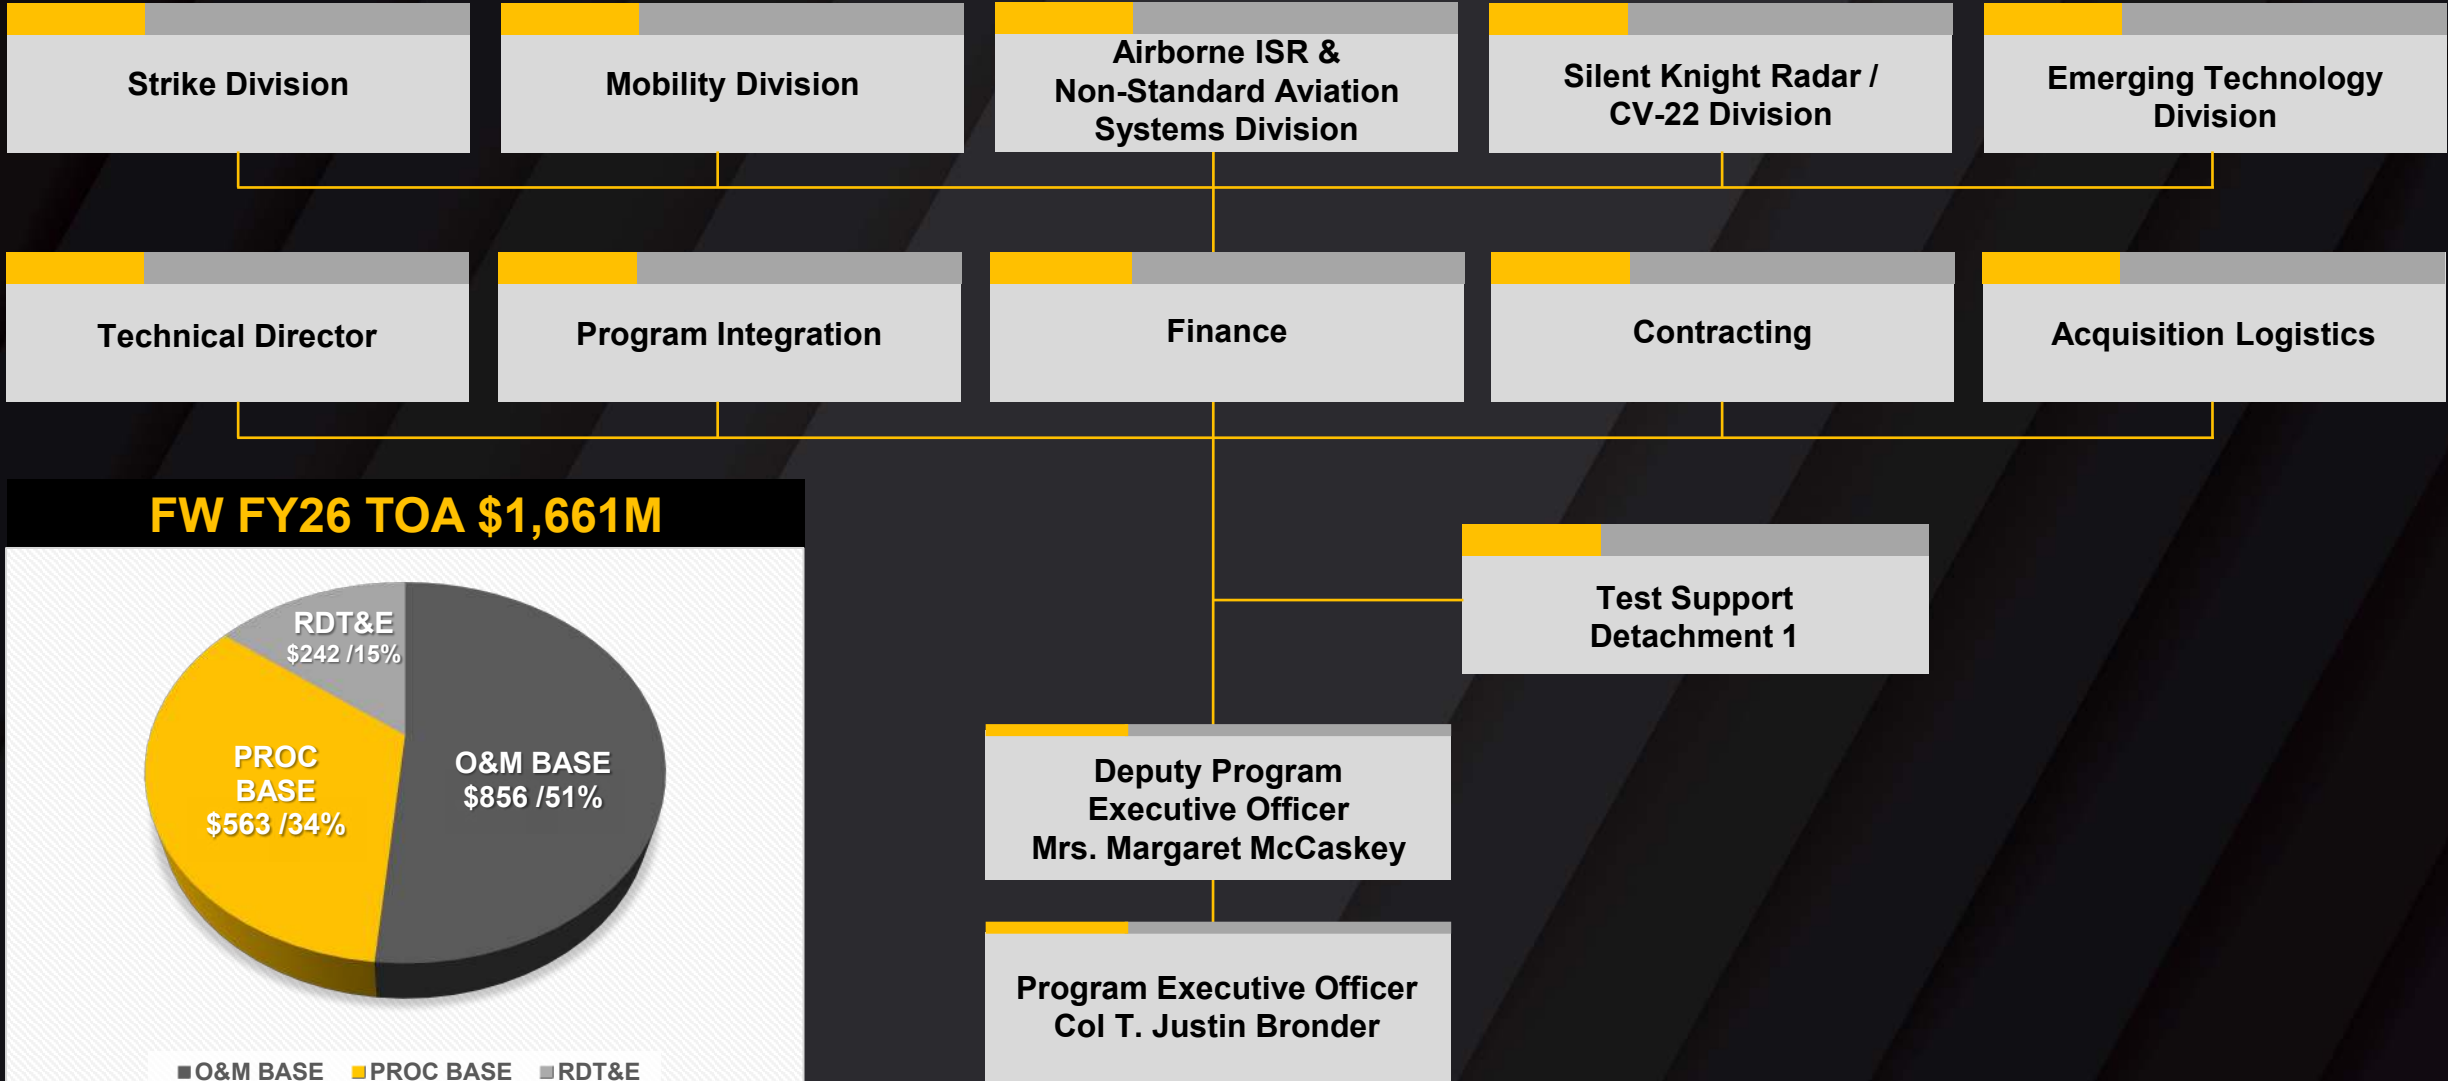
Strike Division

Mobility Division

Airborne ISR & Non-Standard Aviation Systems Division

Silent Knight Radar / CV-22 Division

Emerging Technology Division

Technical Director

Program Integration

Finance

Contracting

Acquisition Logistics

FW FY26 TOA $1,661M

RDT&E $242 /15%

PROC BASE $563 /34%

O&M BASE $856 /51%

■O&M BASE ■PROC BASE ■RDT&E

Test Support Detachment 1

Deputy Program Executive Officer Mrs. Margaret McCaskey

Program Executive Officer Col T. Justin Bronder